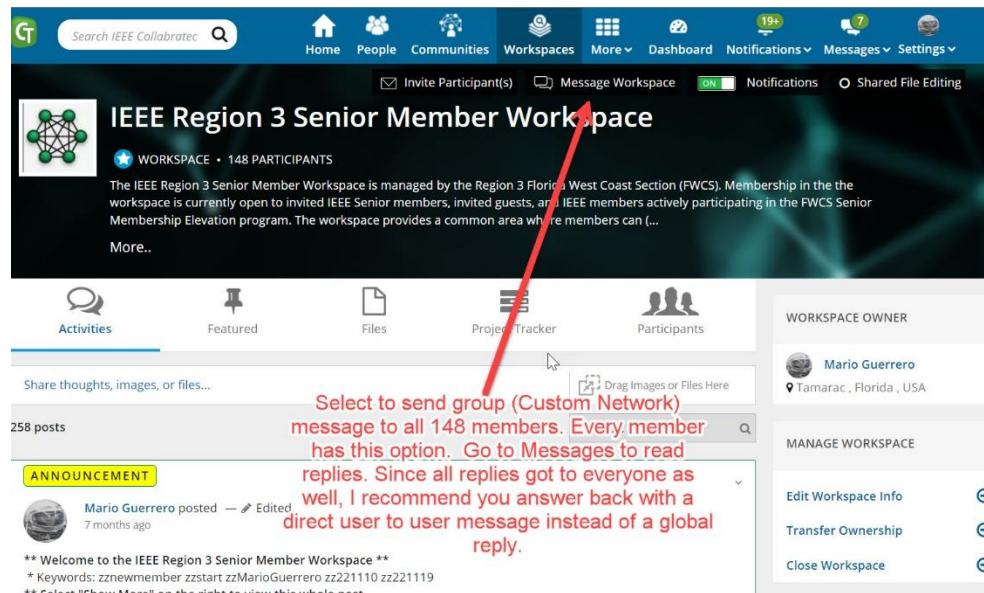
Search IEEE Collabratec

Home People Communities Workspaces More Dashboard 19+ Notifications 7 Messages Settings

Invite Participant(s) Message Workspace ON Notifications Shared File Editing

IEEE Region 3 Senior Member Workspace

WORKSPACE • 148 PARTICIPANTS

The IEEE Region 3 Senior Member Workspace is managed by the Region 3 Florida West Coast Section (FWCS). Membership in the the workspace is currently open to invited IEEE Senior members, invited guests, and IEEE members actively participating in the FWCS Senior Membership Elevation program. The workspace provides a common area where members can (...

More..

Activities Featured Files Project Tracker Participants

Share thoughts, images, or files...

Drag Images or Files Here

258 posts

ANNOUNCEMENT

Mario Guerrero posted — Edited
7 months ago

** Welcome to the IEEE Region 3 Senior Member Workspace **
* Keywords: zznewmember zzstart zzMarioGuerrero zz221110 zz221119

Select to send group (Custom Network) message to all 148 members. Every member has this option. Go to Messages to read replies. Since all replies got to everyone as well, I recommend you answer back with a direct user to user message instead of a global reply.

WORKSPACE OWNER

Mario Guerrero
Tamarac , Florida , USA

MANAGE WORKSPACE

Edit Workspace Info

Transfer Ownership

Close Workspace